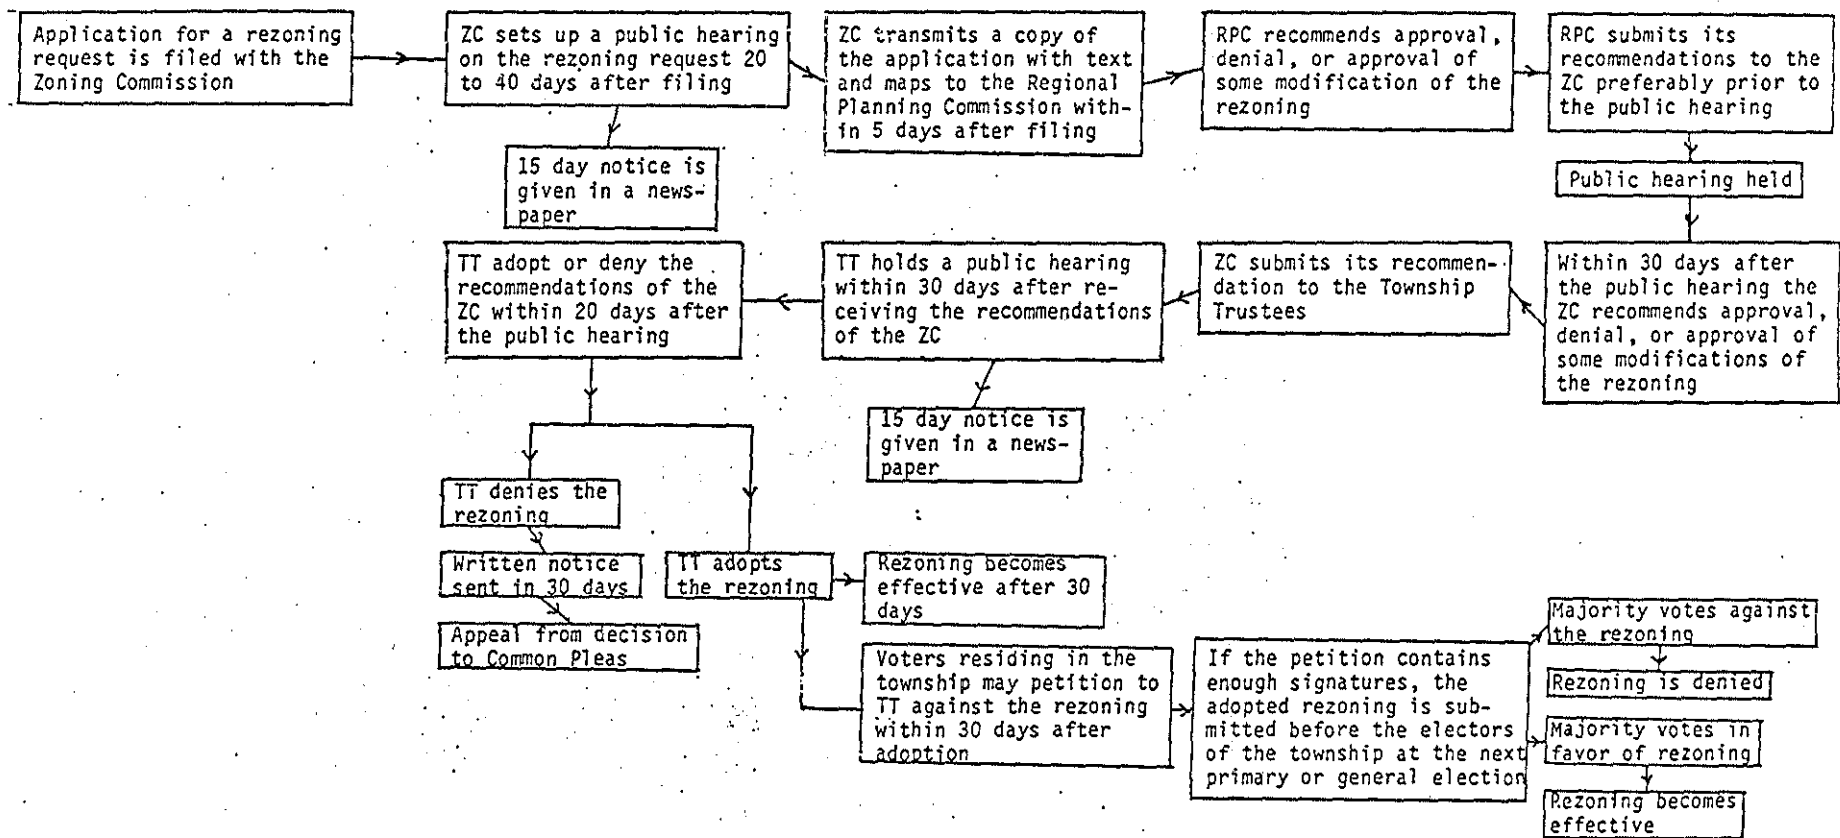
Application for a rezoning request is filed with the Zoning Commission

ZC sets up a public hearing on the rezoning request 20 to 40 days after filing

15 day notice is given in a newspaper

ZC transmits a copy of the application with text and maps to the Regional Planning Commission within 5 days after filing

RPC recommends approval, denial, or approval of some modification of the rezoning

RPC submits its recommendations to the ZC preferably prior to the public hearing

Public hearing held

Within 30 days after the public hearing the ZC recommends approval, denial, or approval of some modifications of the rezoning

ZC submits its recommendation to the Township Trustees

TT holds a public hearing within 30 days after receiving the recommendations of the ZC

15 day notice is given in a newspaper

TT adopt or deny the recommendations of the ZC within 20 days after the public hearing

TT denies the rezoning

Written notice sent in 30 days

Appeal from decision to Common Pleas

TT adopts the rezoning

Rezoning becomes effective after 30 days

Voters residing in the township may petition to TT against the rezoning within 30 days after adoption

If the petition contains enough signatures, the adopted rezoning is submitted before the electors of the township at the next primary or general election

Majority votes against the rezoning

Rezoning is denied

Majority votes in favor of rezoning

Rezoning becomes effective